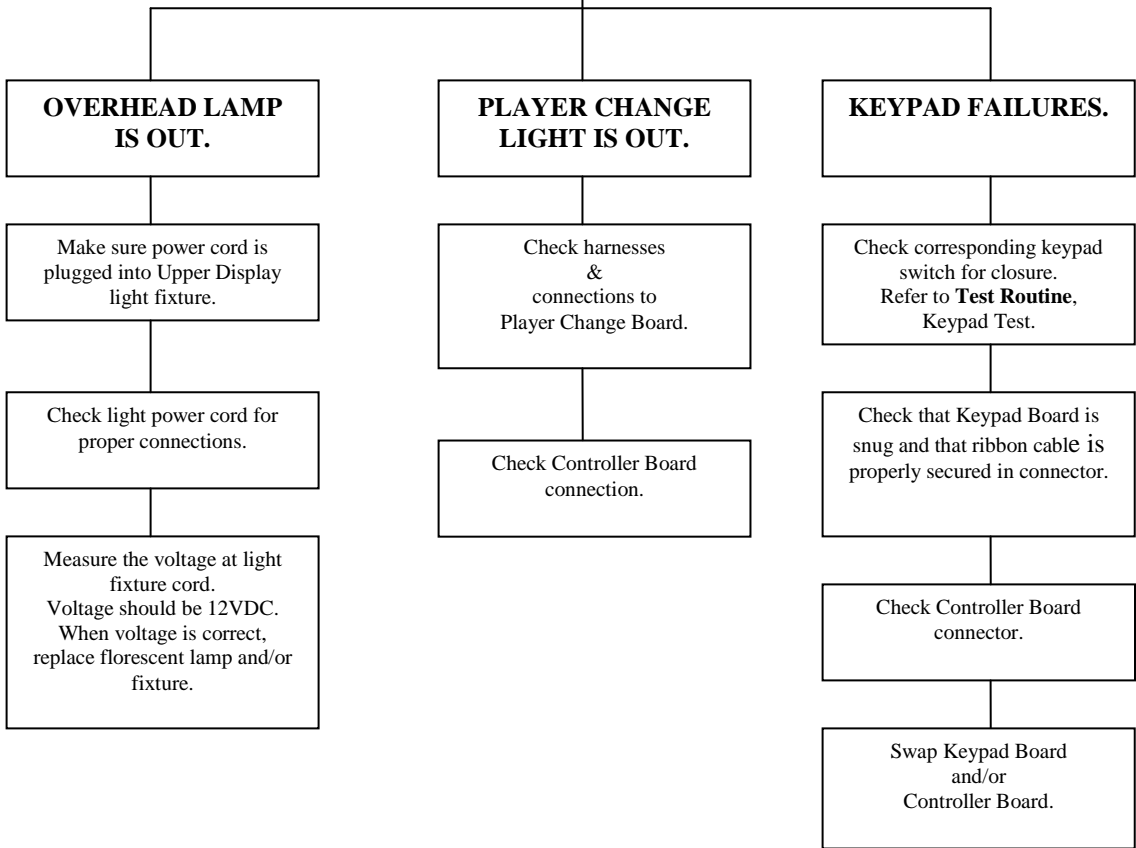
**OVERHEAD LAMP IS OUT.**

Make sure power cord is plugged into Upper Display light fixture.

Check light power cord for proper connections.

Measure the voltage at light fixture cord.
Voltage should be 12VDC.
When voltage is correct, replace florescent lamp and/or fixture.

**PLAYER CHANGE LIGHT IS OUT.**

Check harnesses
&
connections to
Player Change Board.

Check Controller Board connection.

**KEYPAD FAILURES.**

Check corresponding keypad switch for closure.
Refer to **Test Routine**, Keypad Test.

Check that Keypad Board is snug and that ribbon cable is properly secured in connector.

Check Controller Board connector.

Swap Keypad Board
and/or
Controller Board.